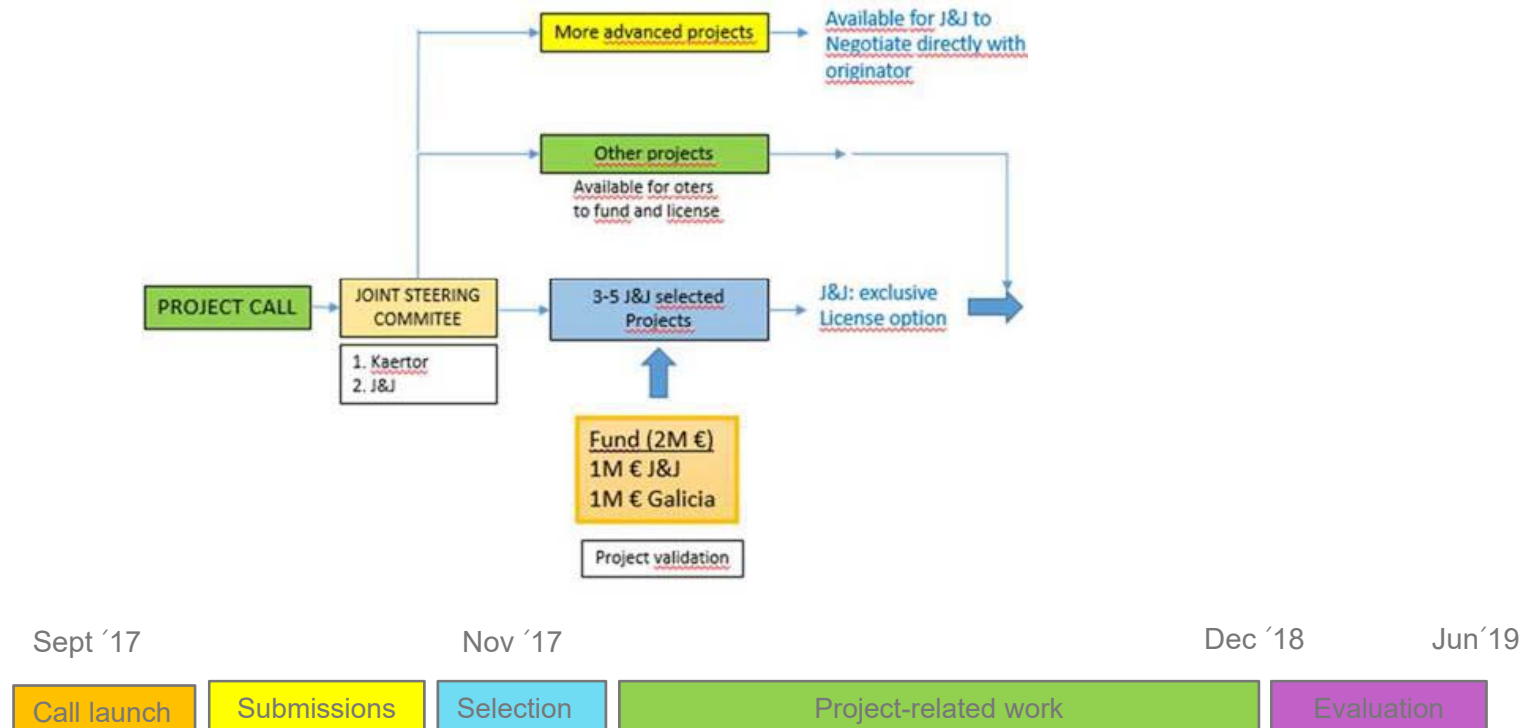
More advanced projects

Available for J&J to Negotiate directly with originator

Other projects

Available for oters to fund and license

PROJECT CALL

JOINT STEERING COMMITEE

1. Kaertor
2. J&J

3-5 J&J selected Projects

J&J: exclusive License option

Fund (2M €)
1M € J&J
1M € Galicia

Project validation

Sept ´17

Nov ´17

Dec ´18

Jun´19

Call launch

Submissions

Selection

Project-related work

Evaluation